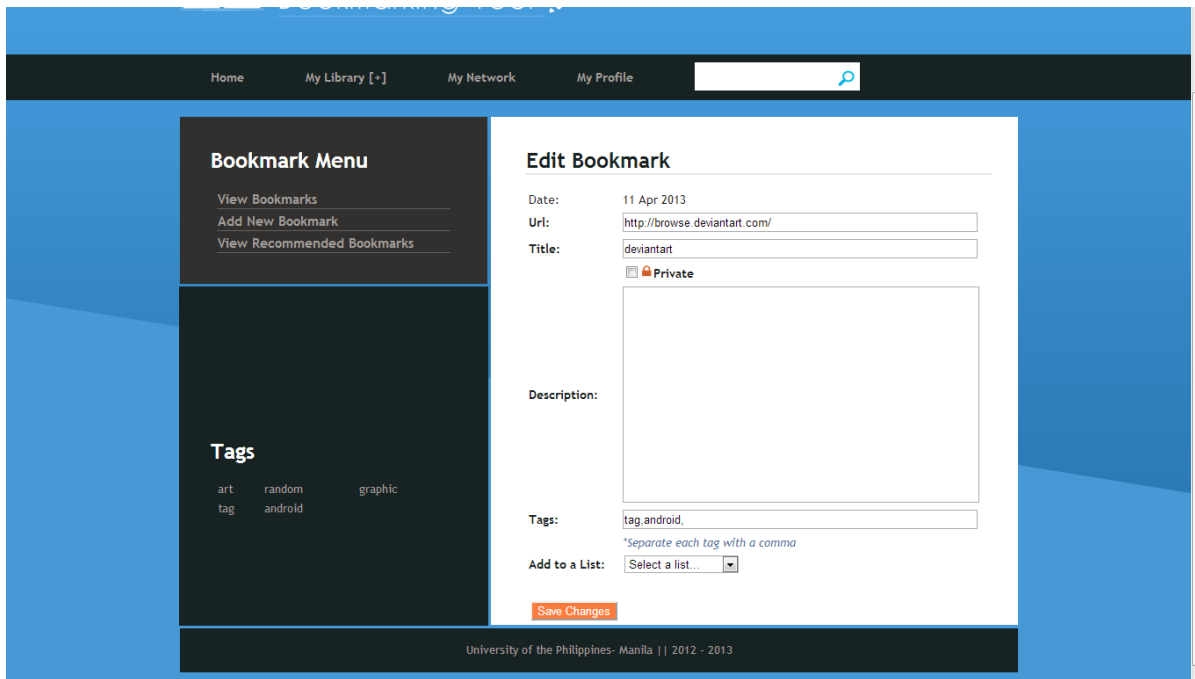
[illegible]

Home My Library [+] My Network My Profile

Bookmark Menu

View Bookmarks
Add New Bookmark
View Recommended Bookmarks

Tags

art random graphic
tag android

Edit Bookmark

Date: 11 Apr 2013
Url: http://browse.deviantart.com/
Title: deviantart
Private
Description:
Tags: tag,android,
*Separate each tag with a comma
Add to a List: Select a list...

Save Changes

University of the Philippines- Manila || 2012 - 2013